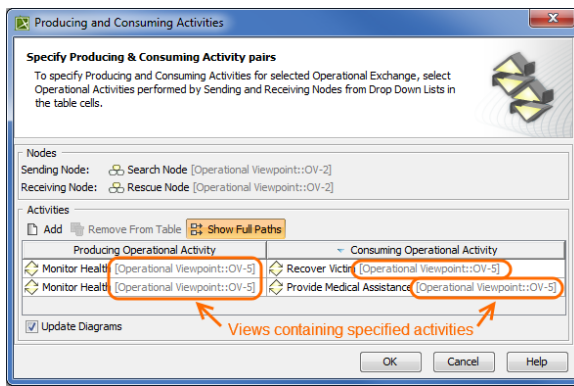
Producing and Consuming Activities

Specify Producing & Consuming Activity pairs

To specify Producing and Consuming Activities for selected Operational Exchange, select Operational Activities performed by Sending and Receiving Nodes from Drop Down Lists in the table cells.

Nodes
Sending Node: Search Node [Operational Viewpoint::OV-2]
Receiving Node: Rescue Node [Operational Viewpoint::OV-2]

Activities
Add  Remove From Table  Show Full Paths

| Producing Operational Activity | Consuming Operational Activity |
|---|---|
| Monitor Health [Operational Viewpoint::OV-5] | Recover Victim [Operational Viewpoint::OV-5] |
| Monitor Health [Operational Viewpoint::OV-5] | Provide Medical Assistance [Operational Viewpoint::OV-5] |

Update Diagrams

Views containing specified activities

OK  Cancel  Help